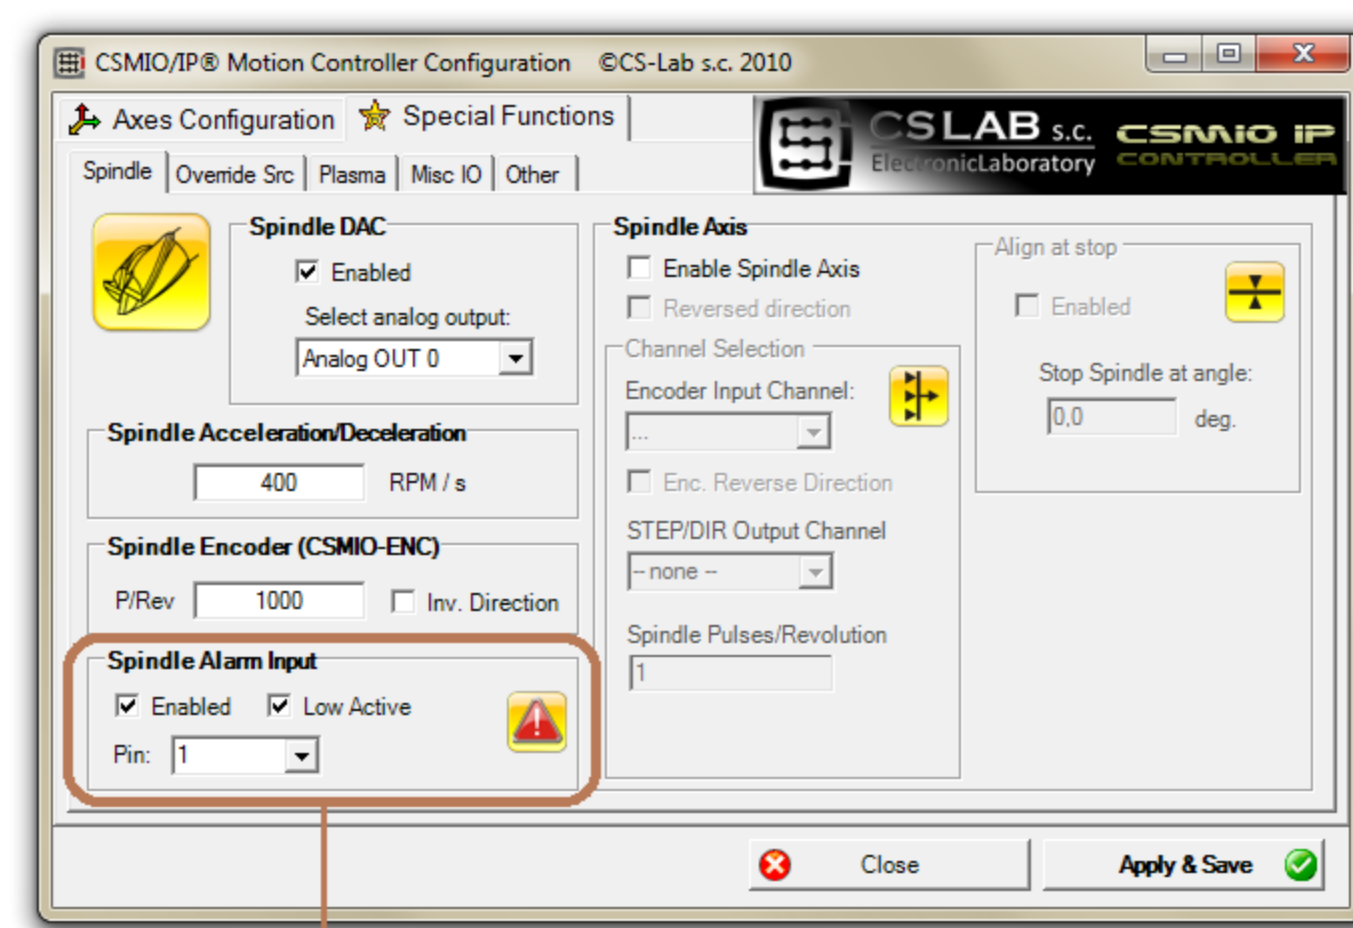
CSMIO/IP® Motion Controller Configuration ©CS-Lab s.c. 2010

Axes Configuration
Special Functions

CSLAB s.c.
ElectronicLaboratory
CSMIO IP
CONTROLLER

Spindle
Override Src
Plasma
Misc IO
Other

Spindle DAC
Enabled
Select analog output:
Analog OUT 0

Spindle Acceleration/Deceleration
400
RPM / s

Spindle Encoder (CSMIO-ENC)
P/Rev
1000
Inv. Direction

Spindle Alarm Input
Enabled
Low Active
Pin:
1

Spindle Axis
Enable Spindle Axis
Reversed direction
Channel Selection
Encoder Input Channel:
...
Enc. Reverse Direction
STEP/DIR Output Channel
-- none --
Spindle Pulses/Revolution
1

Align at stop
Enabled
Stop Spindle at angle:
0,0
deg.

Close
Apply & Save